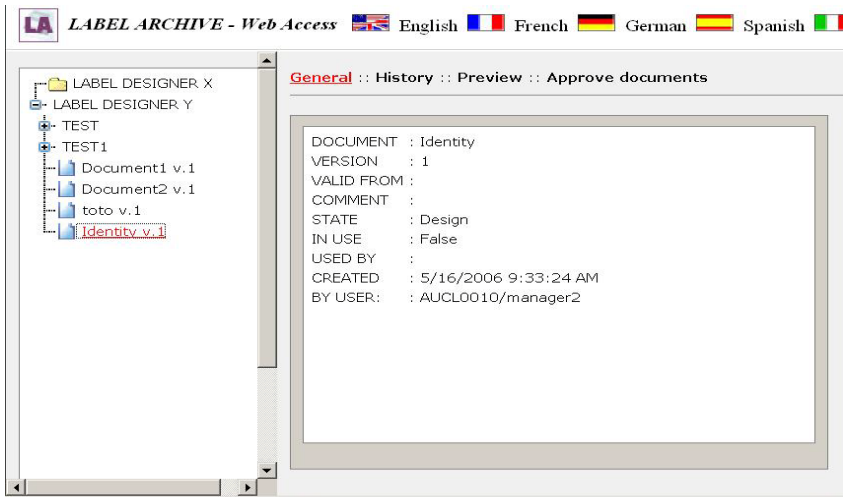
LA LABEL ARCHIVE - Web Access English French German Spanish

LABEL DESIGNER X
LABEL DESIGNER Y
TEST
TEST1
Document1 v.1
Document2 v.1
toto v.1
Identity v.1

General :: History :: Preview :: Approve documents

DOCUMENT : Identity
VERSION : 1
VALID FROM :
COMMENT :
STATE : Design
IN USE : False
USED BY :
CREATED : 5/16/2006 9:33:24 AM
BY USER: : AUCL0010/manager2